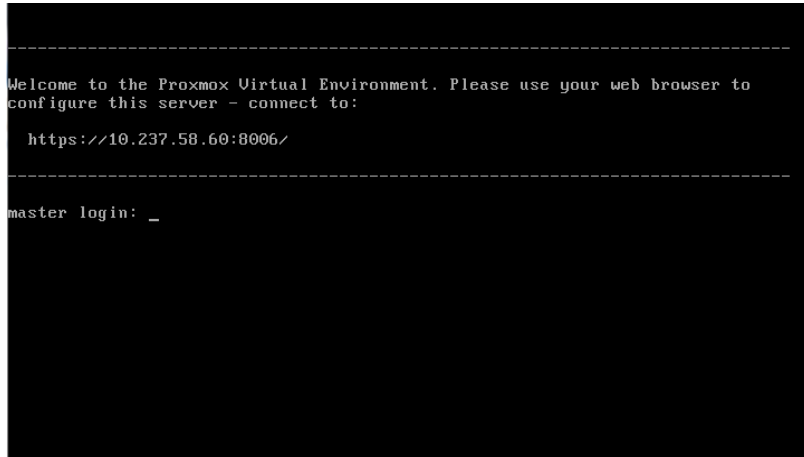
------------------------------------------------------------------------------

Welcome to the Proxmox Virtual Environment. Please use your web browser to configure this server - connect to:

https://10.237.58.60:8006/

------------------------------------------------------------------------------

master login: _